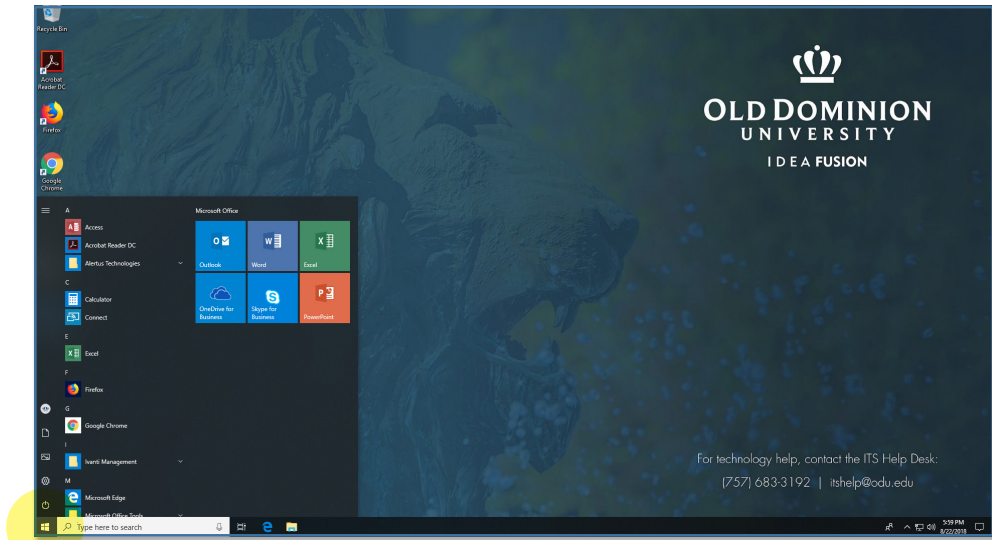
Recycle Bin

Acrobat Reader DC

Firefox

Google Chrome

OLD DOMINION
UNIVERSITY
IDEA FUSION

A
Access
Acrobat Reader DC
Alertus Technologies
C
Calculator
Connect
E
Excel
F
Firefox
G
Google Chrome
I
Ivanti Management
M
Microsoft Edge
Microsoft Office Tools

Microsoft Office
Outlook
Word
Excel
OneDrive for Business
Skype for Business
PowerPoint

For technology help, contact the ITS Help Desk:
(757) 683-3192 | itshelp@odu.edu

Type here to search

5:39 PM
8/22/2018